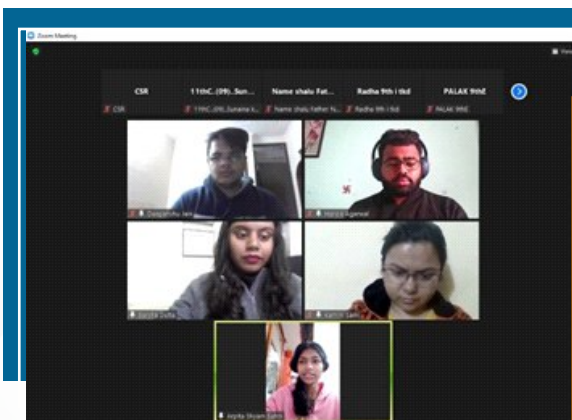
Zoom Meeting

View

CSR

CSR

11thC.(09)..Sun...

11thC.(09).Sunaina k...

Name shalu Fat...

Name shalu Father N...

Radha 9th i tkd

Radha 9th i tkd

PALAK 9thE

PALAK 9thE

Daksh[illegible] Jain

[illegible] Agarwal

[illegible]

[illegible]

Arpita Shyam Sahu